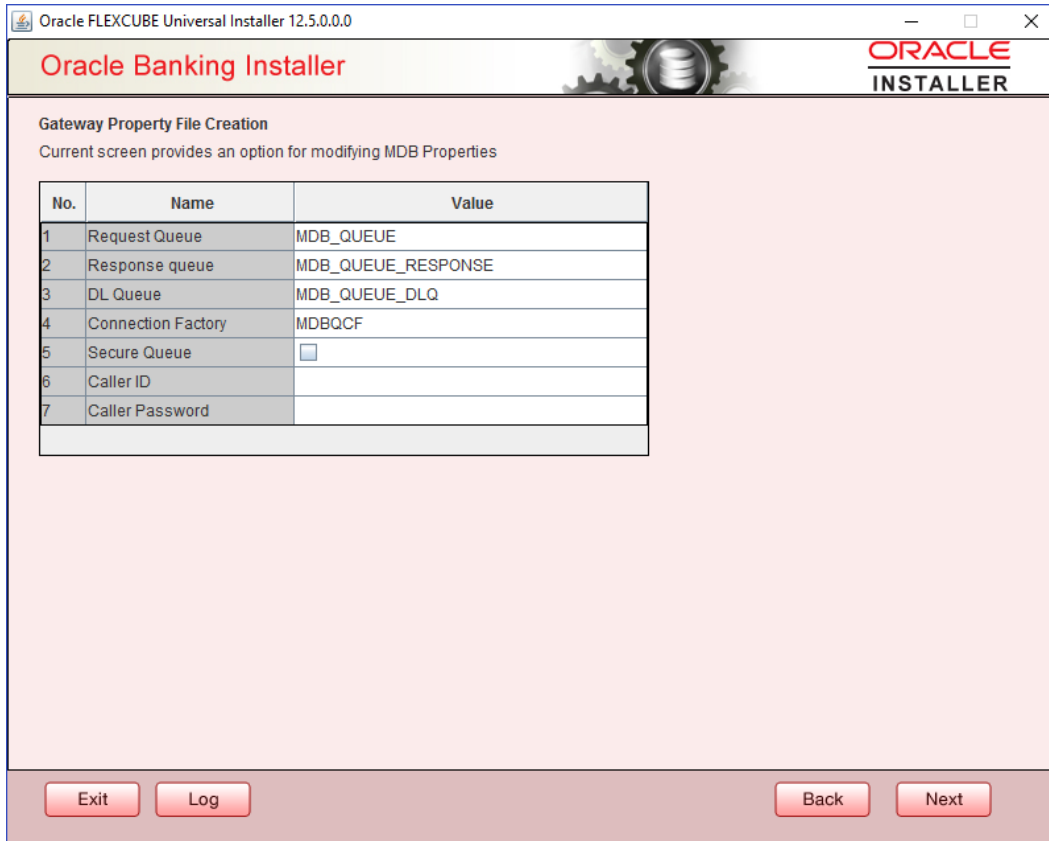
Oracle FLEXCUBE Universal Installer 12.5.0.0.0

Oracle Banking Installer

ORACLE
INSTALLER

Gateway Property File Creation

Current screen provides an option for modifying MDB Properties

| No. | Name | Value |
|---|---|---|
| 1 | Request Queue | MDB_QUEUE |
| 2 | Response queue | MDB_QUEUE_RESPONSE |
| 3 | DL Queue | MDB_QUEUE_DLQ |
| 4 | Connection Factory | MDBQCF |
| 5 | Secure Queue | |
| 6 | Caller ID | |
| 7 | Caller Password | |

Exit Log Back Next